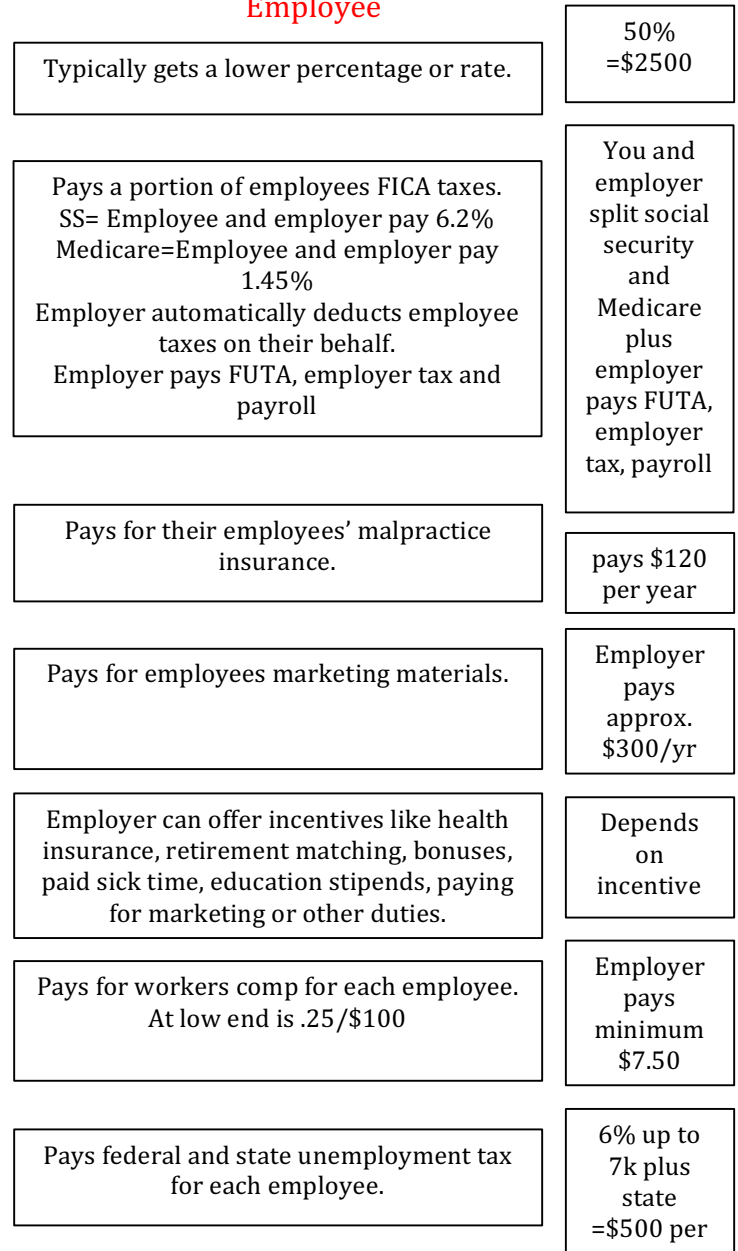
Employee

Typically gets a lower percentage or rate.

50%
=\$2500

Pays a portion of employees FICA taxes.
SS= Employee and employer pay 6.2%
Medicare=Employee and employer pay 1.45%
Employer automatically deducts employee taxes on their behalf.
Employer pays FUTA, employer tax and payroll

You and employer split social security and Medicare plus employer pays FUTA, employer tax, payroll

Pays for their employees' malpractice insurance.

pays \$120 per year

Pays for employees marketing materials.

Employer pays approx. \$300/yr

Employer can offer incentives like health insurance, retirement matching, bonuses, paid sick time, education stipends, paying for marketing or other duties.

Depends on incentive

Pays for workers comp for each employee. At low end is .25/\$100

Employer pays minimum \$7.50

Pays federal and state unemployment tax for each employee.

6% up to 7k plus state =\$500 per